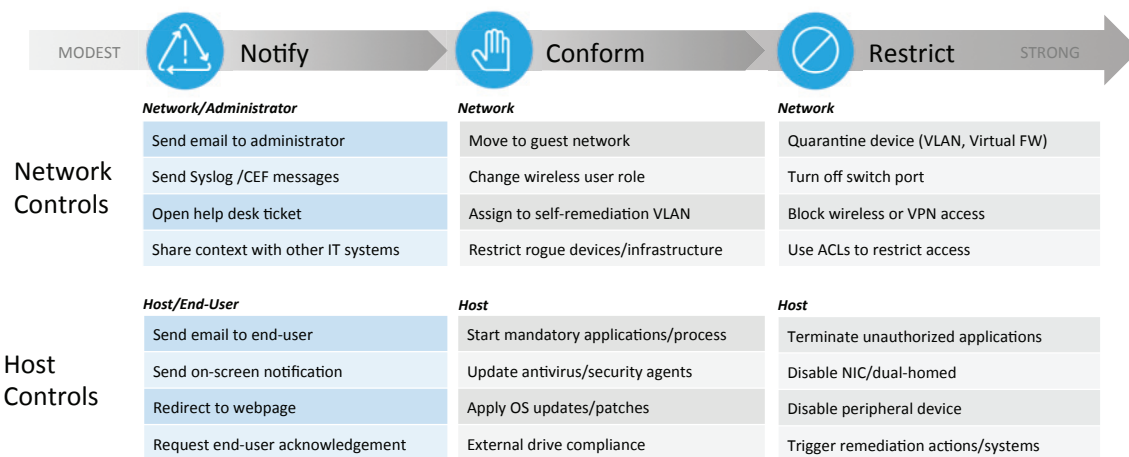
MODEST Notify Conform Restrict STRONG

Network Controls

Host Controls

| Notify | Conform | Restrict |
|---|---|---|
| ***Network/Administrator*** | ***Network*** | ***Network*** |
| Send email to administrator | Move to guest network | Quarantine device (VLAN, Virtual FW) |
| Send Syslog /CEF messages | Change wireless user role | Turn off switch port |
| Open help desk ticket | Assign to self-remediation VLAN | Block wireless or VPN access |
| Share context with other IT systems | Restrict rogue devices/infrastructure | Use ACLs to restrict access |
| ***Host/End-User*** | ***Host*** | ***Host*** |
| Send email to end-user | Start mandatory applications/process | Terminate unauthorized applications |
| Send on-screen notification | Update antivirus/security agents | Disable NIC/dual-homed |
| Redirect to webpage | Apply OS updates/patches | Disable peripheral device |
| Request end-user acknowledgement | External drive compliance | Trigger remediation actions/systems |